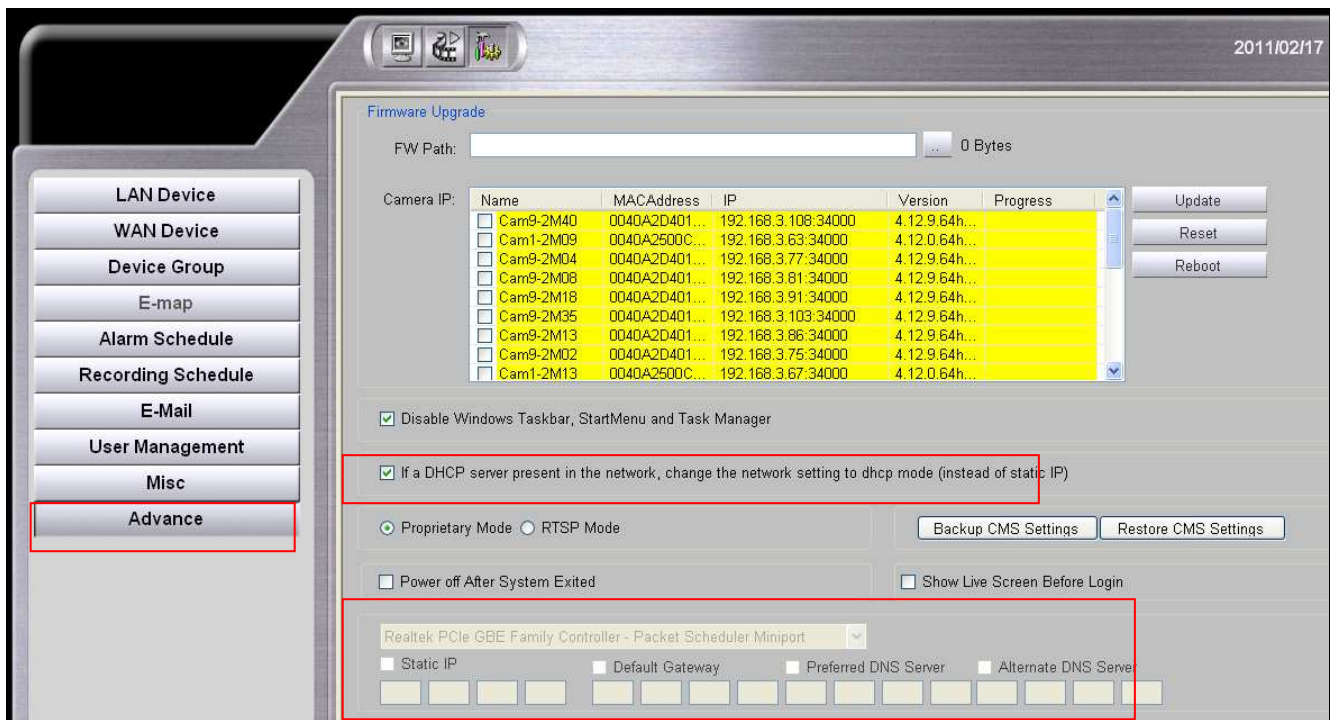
2011/02/17

LAN Device
WAN Device
Device Group
E-map
Alarm Schedule
Recording Schedule
E-Mail
User Management
Misc
Advance

Firmware Upgrade

FW Path: .. 0 Bytes

Camera IP:

| Name | MACAddress | IP | Version | Progress |
|---|---|---|---|---|
| Cam9-2M40 | 0040A2D401... | 192.168.3.108:34000 | 4.12.9.64h... | |
| Cam1-2M09 | 0040A2500C... | 192.168.3.63:34000 | 4.12.0.64h... | |
| Cam9-2M04 | 0040A2D401... | 192.168.3.77:34000 | 4.12.9.64h... | |
| Cam9-2M08 | 0040A2D401... | 192.168.3.81:34000 | 4.12.9.64h... | |
| Cam9-2M18 | 0040A2D401... | 192.168.3.91:34000 | 4.12.9.64h... | |
| Cam9-2M35 | 0040A2D401... | 192.168.3.103:34000 | 4.12.9.64h... | |
| Cam9-2M13 | 0040A2D401... | 192.168.3.86:34000 | 4.12.9.64h... | |
| Cam9-2M02 | 0040A2D401... | 192.168.3.75:34000 | 4.12.9.64h... | |
| Cam1-2M13 | 0040A2500C... | 192.168.3.67:34000 | 4.12.0.64h... | |

Update
Reset
Reboot

Disable Windows Taskbar, StartMenu and Task Manager

If a DHCP server present in the network, change the network setting to dhcp mode (instead of static IP)

Proprietary Mode RTSP Mode

Backup CMS Settings Restore CMS Settings

Power off After System Exited

Show Live Screen Before Login

Realtek PCIe GBE Family Controller - Packet Scheduler Miniport

Static IP Default Gateway Preferred DNS Server Alternate DNS Server